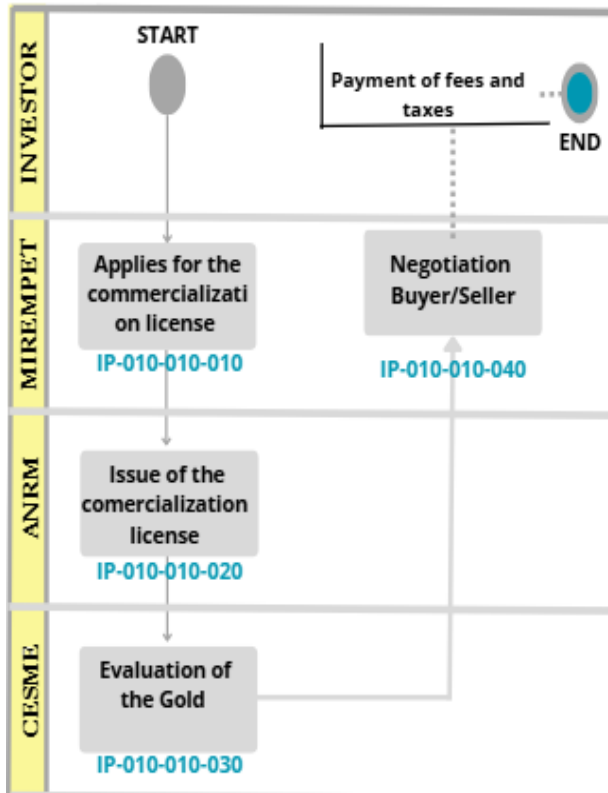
INVESTOR

START

Payment of fees and taxes

END

MIREMPET

Applies for the commercialization license

IP-010-010-010

Negotiation Buyer/Seller

IP-010-010-040

ANRM

Issue of the comercialization license

IP-010-010-020

CESME

Evaluation of the Gold

IP-010-010-030